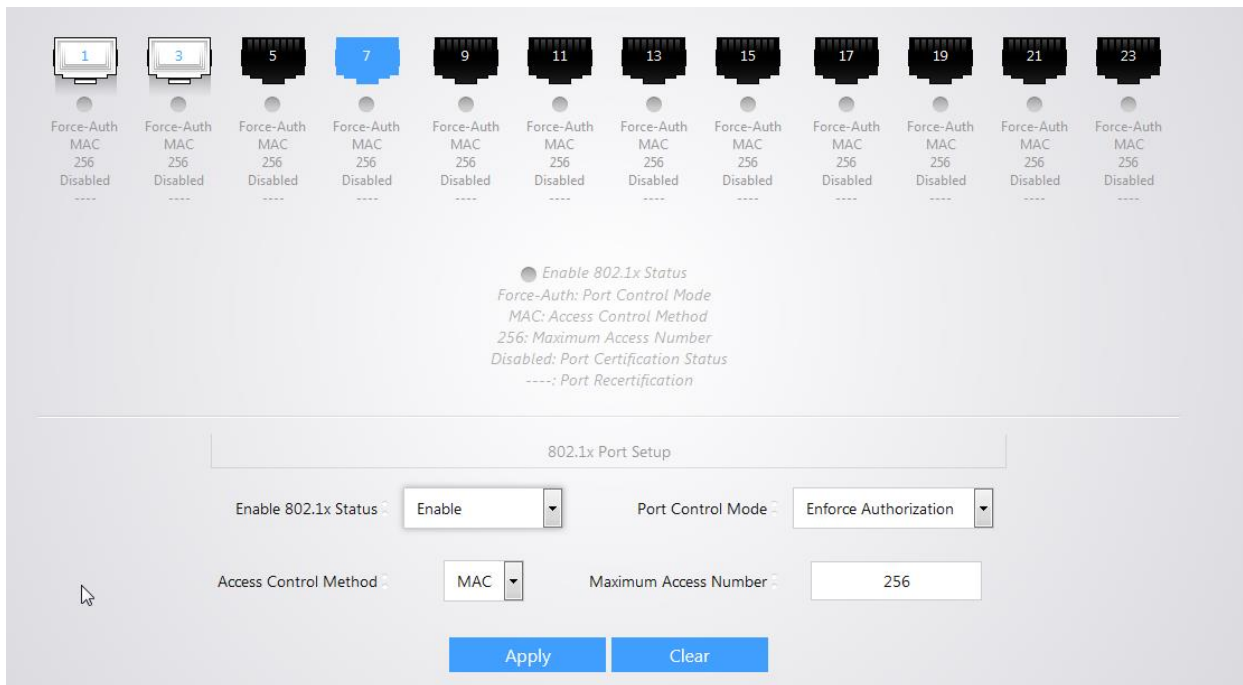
1 3 5 7 9 11 13 15 17 19 21 23

Force-Auth MAC 256 Disabled ----
Force-Auth MAC 256 Disabled ----
Force-Auth MAC 256 Disabled ----
Force-Auth MAC 256 Disabled ----
Force-Auth MAC 256 Disabled ----
Force-Auth MAC 256 Disabled ----
Force-Auth MAC 256 Disabled ----
Force-Auth MAC 256 Disabled ----
Force-Auth MAC 256 Disabled ----
Force-Auth MAC 256 Disabled ----
Force-Auth MAC 256 Disabled ----
Force-Auth MAC 256 Disabled ----

Enable 802.1x Status
Force-Auth: Port Control Mode
MAC: Access Control Method
256: Maximum Access Number
Disabled: Port Certification Status
----: Port Recertification

802.1x Port Setup

Enable 802.1x Status Enable
Port Control Mode Enforce Authorization

Access Control Method MAC
Maximum Access Number 256

Apply Clear